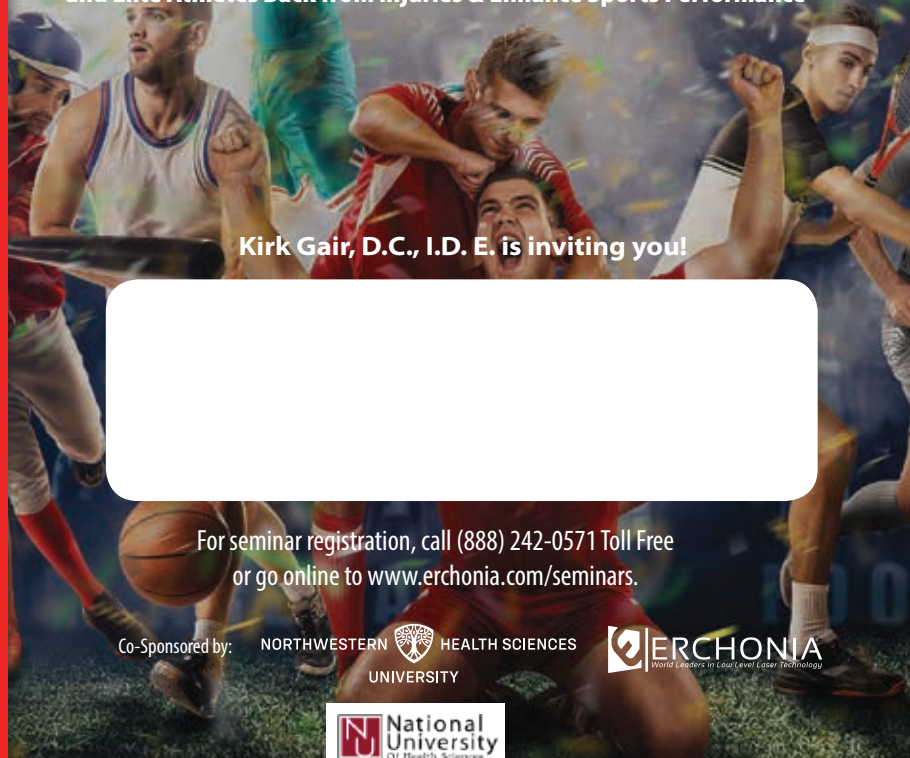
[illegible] Athletes Back from Injuries & Enhance Sports Performance

Kirk Gair, D.C., I.D. E. is inviting you!

For seminar registration, call (888) 242-0571 Toll Free or go online to www.erchonia.com/seminars.

Co-Sponsored by:

NORTHWESTERN HEALTH SCIENCES UNIVERSITY

ERCHONIA
World Leaders in Low Level Laser Technology

NU National University Of Health Sciences